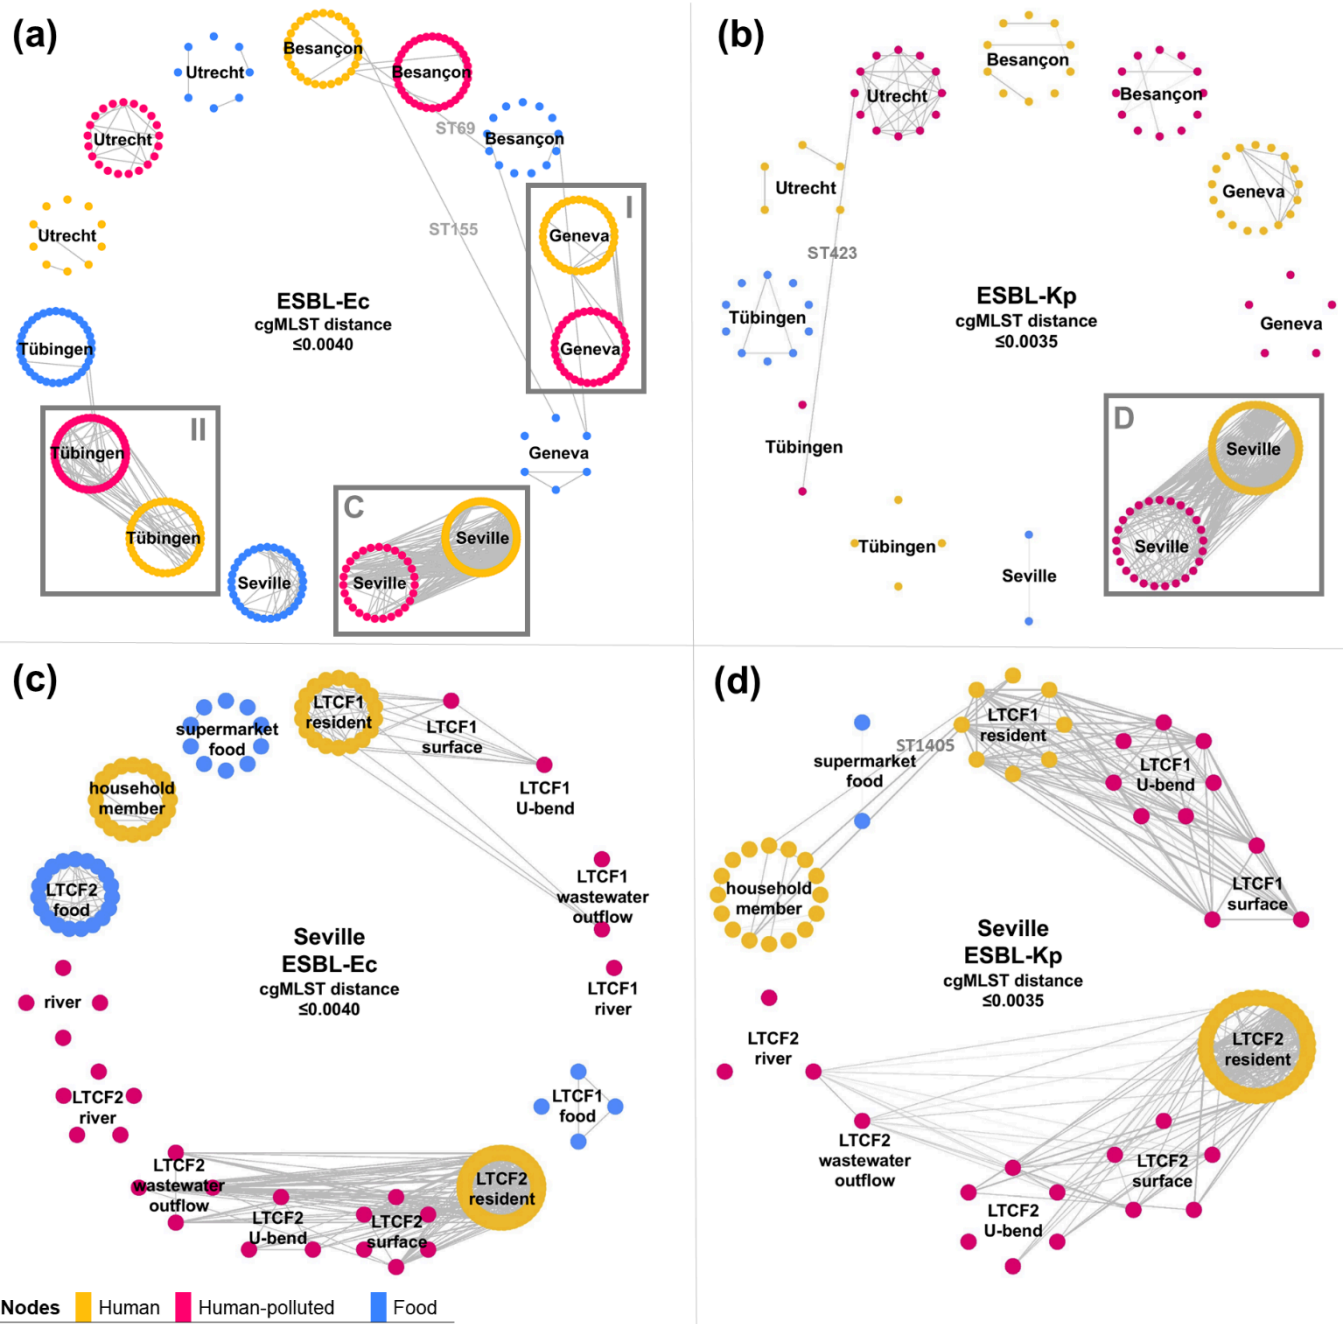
(a)

Utrecht
Besançon
Besançon
Utrecht
ST69
Besançon
Utrecht
ST155
I
Geneva
ESBL-Ec
cgMLST distance
≤0.0040
Tübingen
Geneva
II
Tübingen
Geneva
Tübingen
C
Seville
Seville
Seville

(b)

Besançon
Utrecht
Besançon
Utrecht
Geneva
ST423
Tübingen
ESBL-Kp
cgMLST distance
≤0.0035
Geneva
D
Tübingen
Seville
Seville
Tübingen
Seville

(c)

LTCF1
resident
supermarket
food
LTCF1
surface
household
member
LTCF1
U-bend
LTCF1
wastewater
outflow
LTCF2
food
Seville
ESBL-Ec
cgMLST distance
≤0.0040
LTCF1
river
river
LTCF2
river
LTCF1
food
LTCF2
wastewater
outflow
LTCF2
resident
LTCF2
U-bend
LTCF2
surface

(d)

LTCF1
resident
ST1405
supermarket
food
LTCF1
U-bend
household
member
LTCF1
surface
Seville
ESBL-Kp
cgMLST distance
≤0.0035
LTCF2
river
LTCF2
resident
LTCF2
wastewater
outflow
LTCF2
surface
LTCF2
U-bend

Nodes Human Human-polluted Food